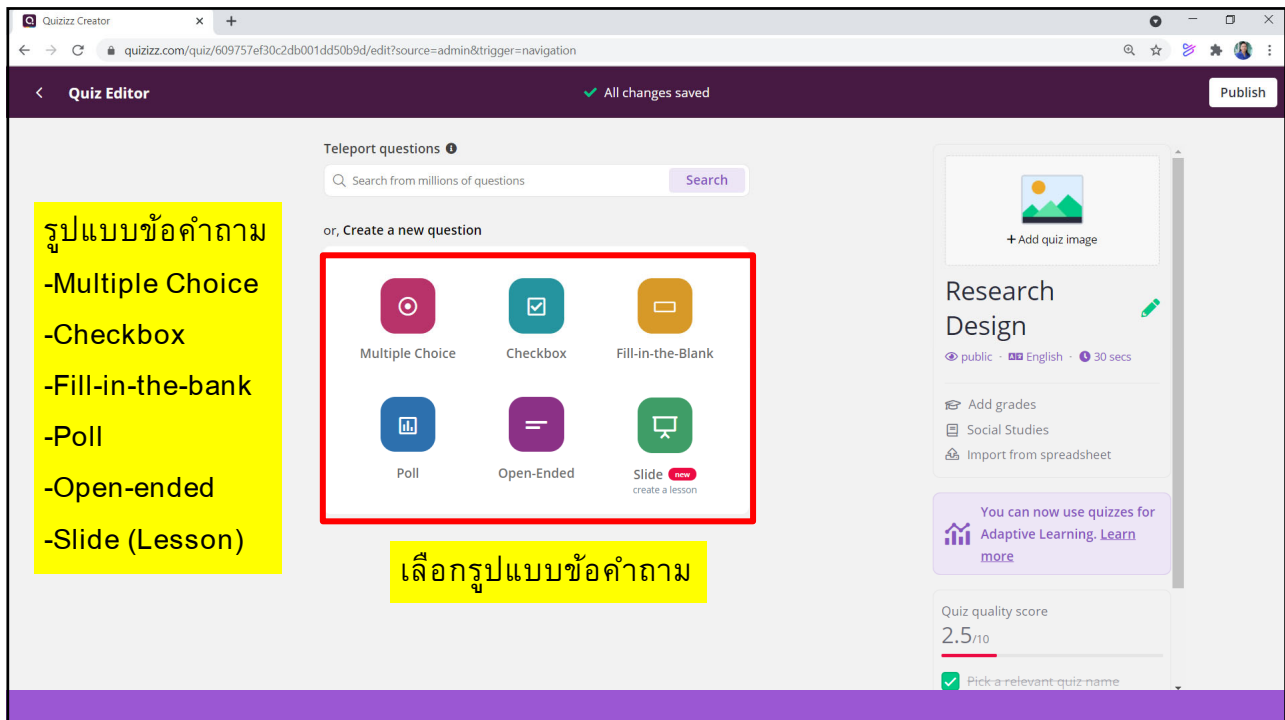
Quizizz Creator
quizizz.com/quiz/609757ef30c2db001dd50b9d/edit?source=admin&trigger=navigation

Quiz Editor
All changes saved
Publish

รูปแบบข้อคำถาม
-Multiple Choice
-Checkbox
-Fill-in-the-bank
-Poll
-Open-ended
-Slide (Lesson)

Teleport questions
Search from millions of questions
Search

or, Create a new question

Multiple Choice
Checkbox
Fill-in-the-Blank
Poll
Open-Ended
Slide new
create a lesson

เลือกรูปแบบข้อคำถาม

+ Add quiz image
Research Design
public · English · 30 secs
Add grades
Social Studies
Import from spreadsheet

You can now use quizzes for Adaptive Learning. Learn more

Quiz quality score
2.5/10
Pick a relevant quiz name